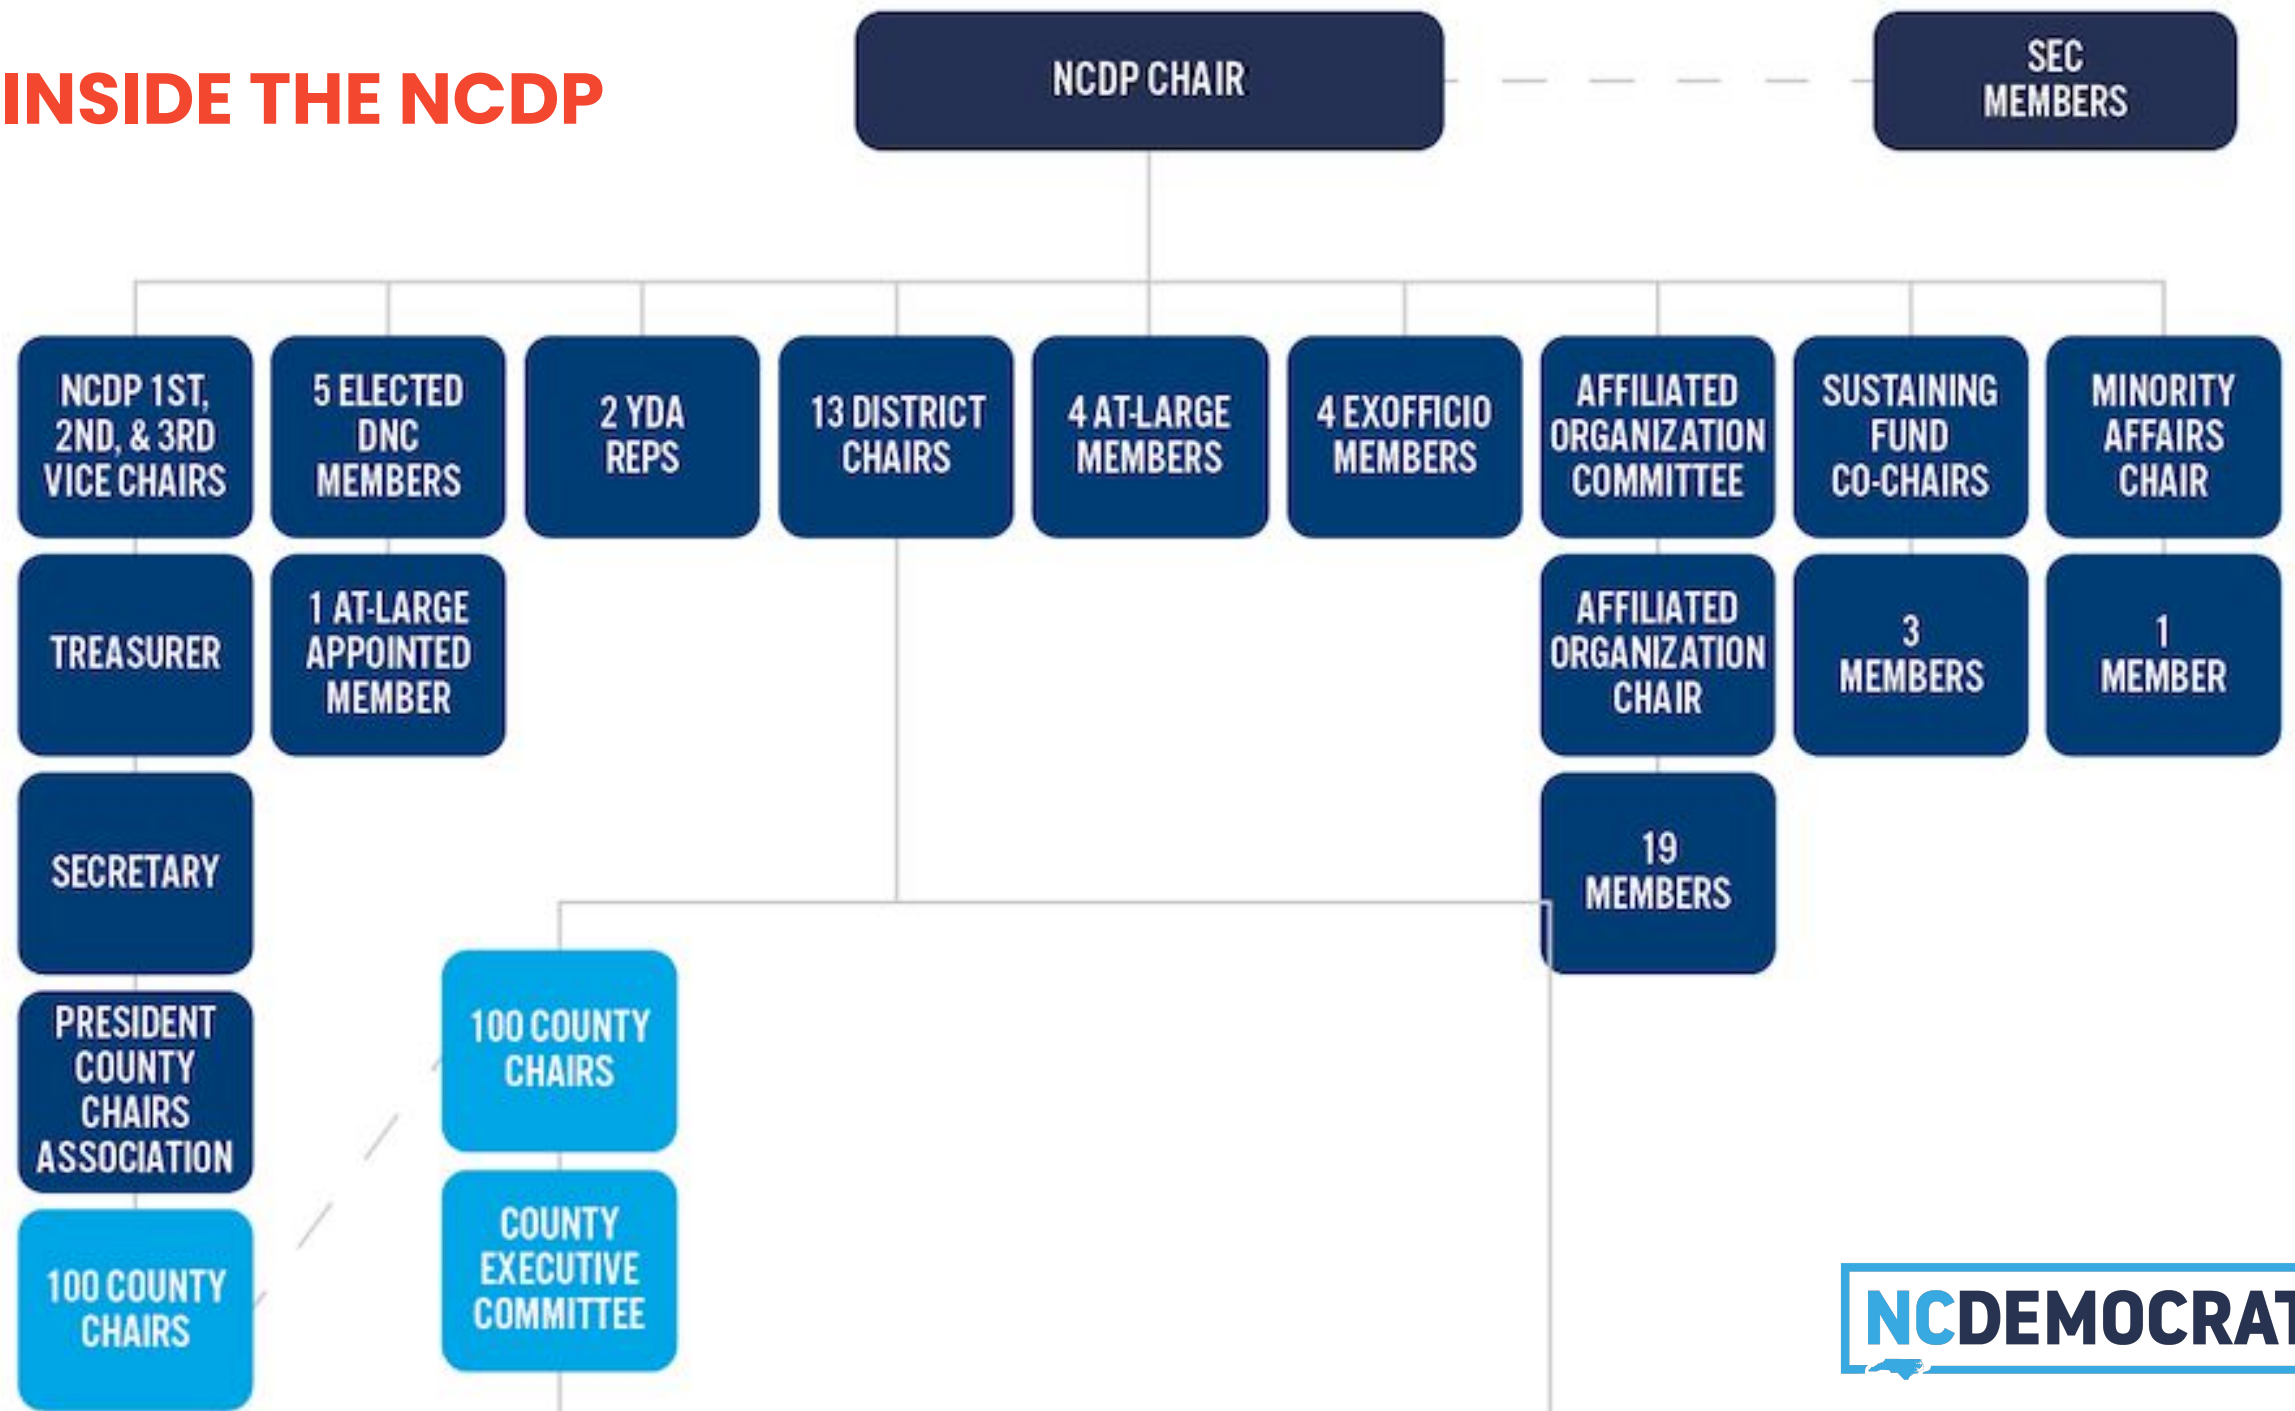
INSIDE THE NCDP

NCDP CHAIR

SEC MEMBERS

NCDP 1ST, 2ND, & 3RD VICE CHAIRS

5 ELECTED DNC MEMBERS

2 YDA REPS

13 DISTRICT CHAIRS

4 AT-LARGE MEMBERS

4 EXOFFICIO MEMBERS

AFFILIATED ORGANIZATION COMMITTEE

SUSTAINING FUND CO-CHAIRS

MINORITY AFFAIRS CHAIR

TREASURER

1 AT-LARGE APPOINTED MEMBER

AFFILIATED ORGANIZATION CHAIR

3 MEMBERS

1 MEMBER

SECRETARY

19 MEMBERS

PRESIDENT COUNTY CHAIRS ASSOCIATION

100 COUNTY CHAIRS

COUNTY EXECUTIVE COMMITTEE

100 COUNTY CHAIRS

NCDEMOCRAT